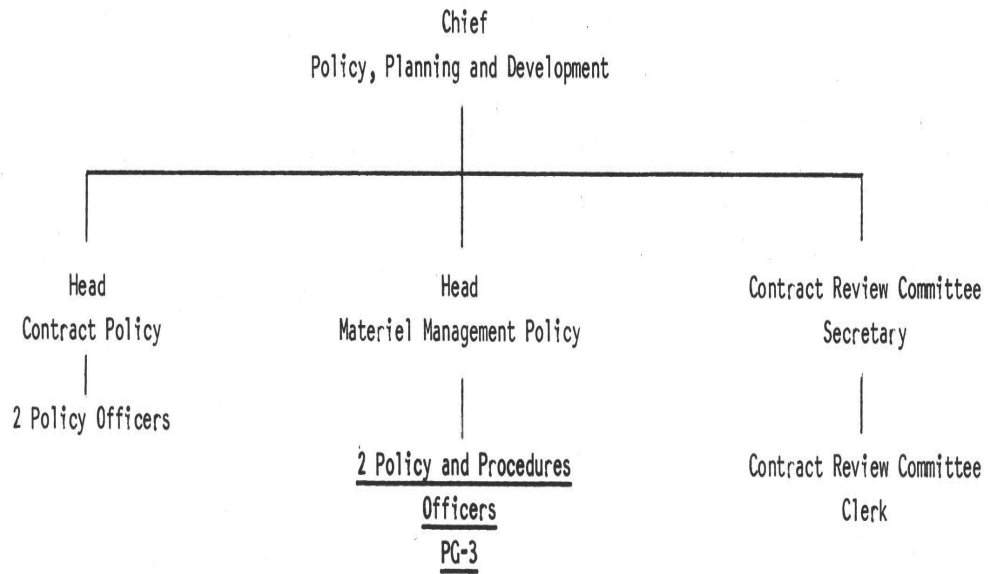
Chief
Policy, Planning and Development

Head
Contract Policy

2 Policy Officers

Head
Materiel Management Policy

2 Policy and Procedures
Officers
PG-3

Contract Review Committee
Secretary

Contract Review Committee
Clerk